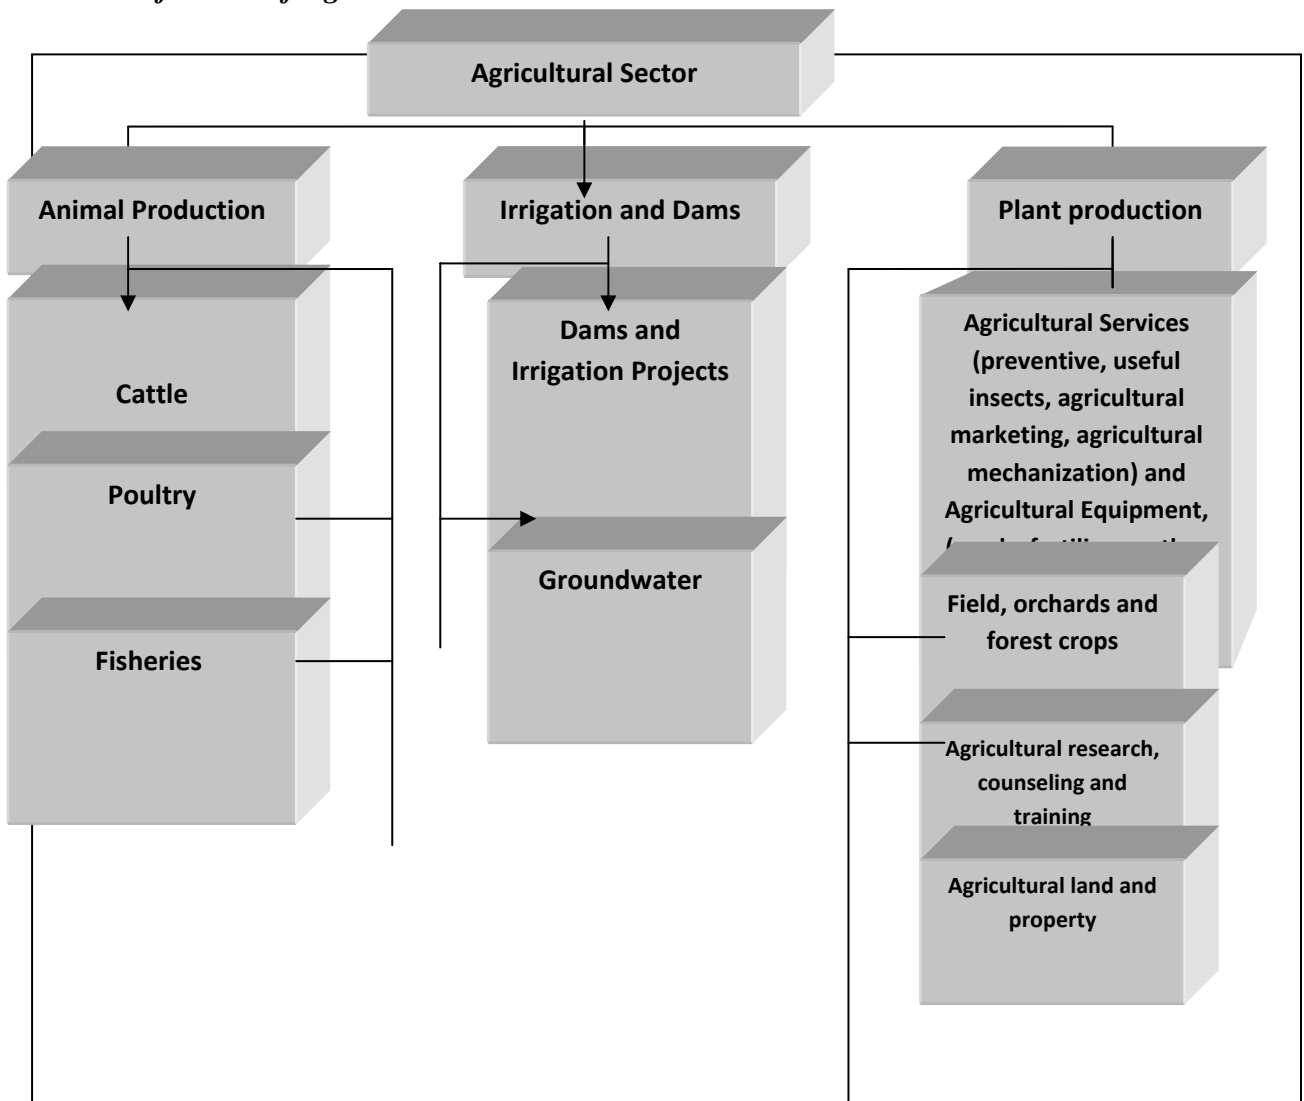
Agricultural Sector

Animal Production

Irrigation and Dams

Plant production

Cattle

Poultry

Fisheries

Dams and Irrigation Projects

Groundwater

Agricultural Services (preventive, useful insects, agricultural marketing, agricultural mechanization) and Agricultural Equipment, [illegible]

Field, orchards and forest crops

Agricultural research, counseling and training

Agricultural land and property